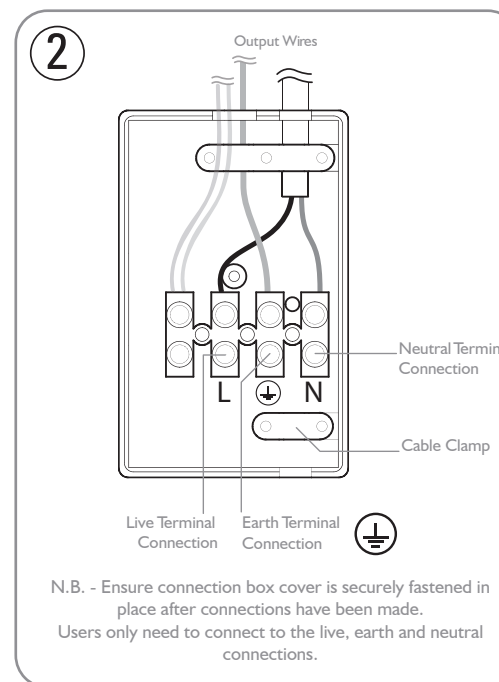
2

Output Wires

L N

Neutral Termin
Connection

Cable Clamp

Live Terminal Connection

Earth Terminal Connection

N.B. - Ensure connection box cover is securely fastened in place after connections have been made.
Users only need to connect to the live, earth and neutral connections.